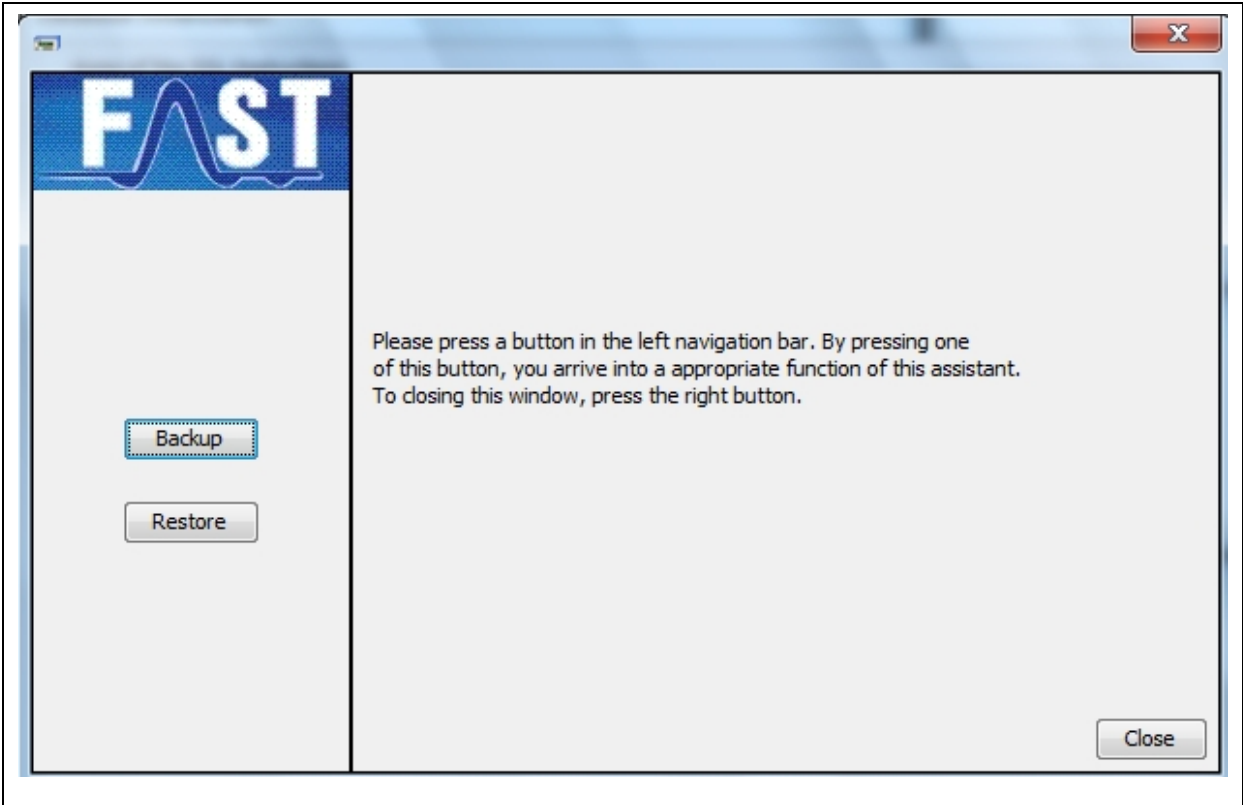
F/\ST

Backup

Restore

Please press a button in the left navigation bar. By pressing one of this button, you arrive into a appropriate function of this assistant. To closing this window, press the right button.

Close